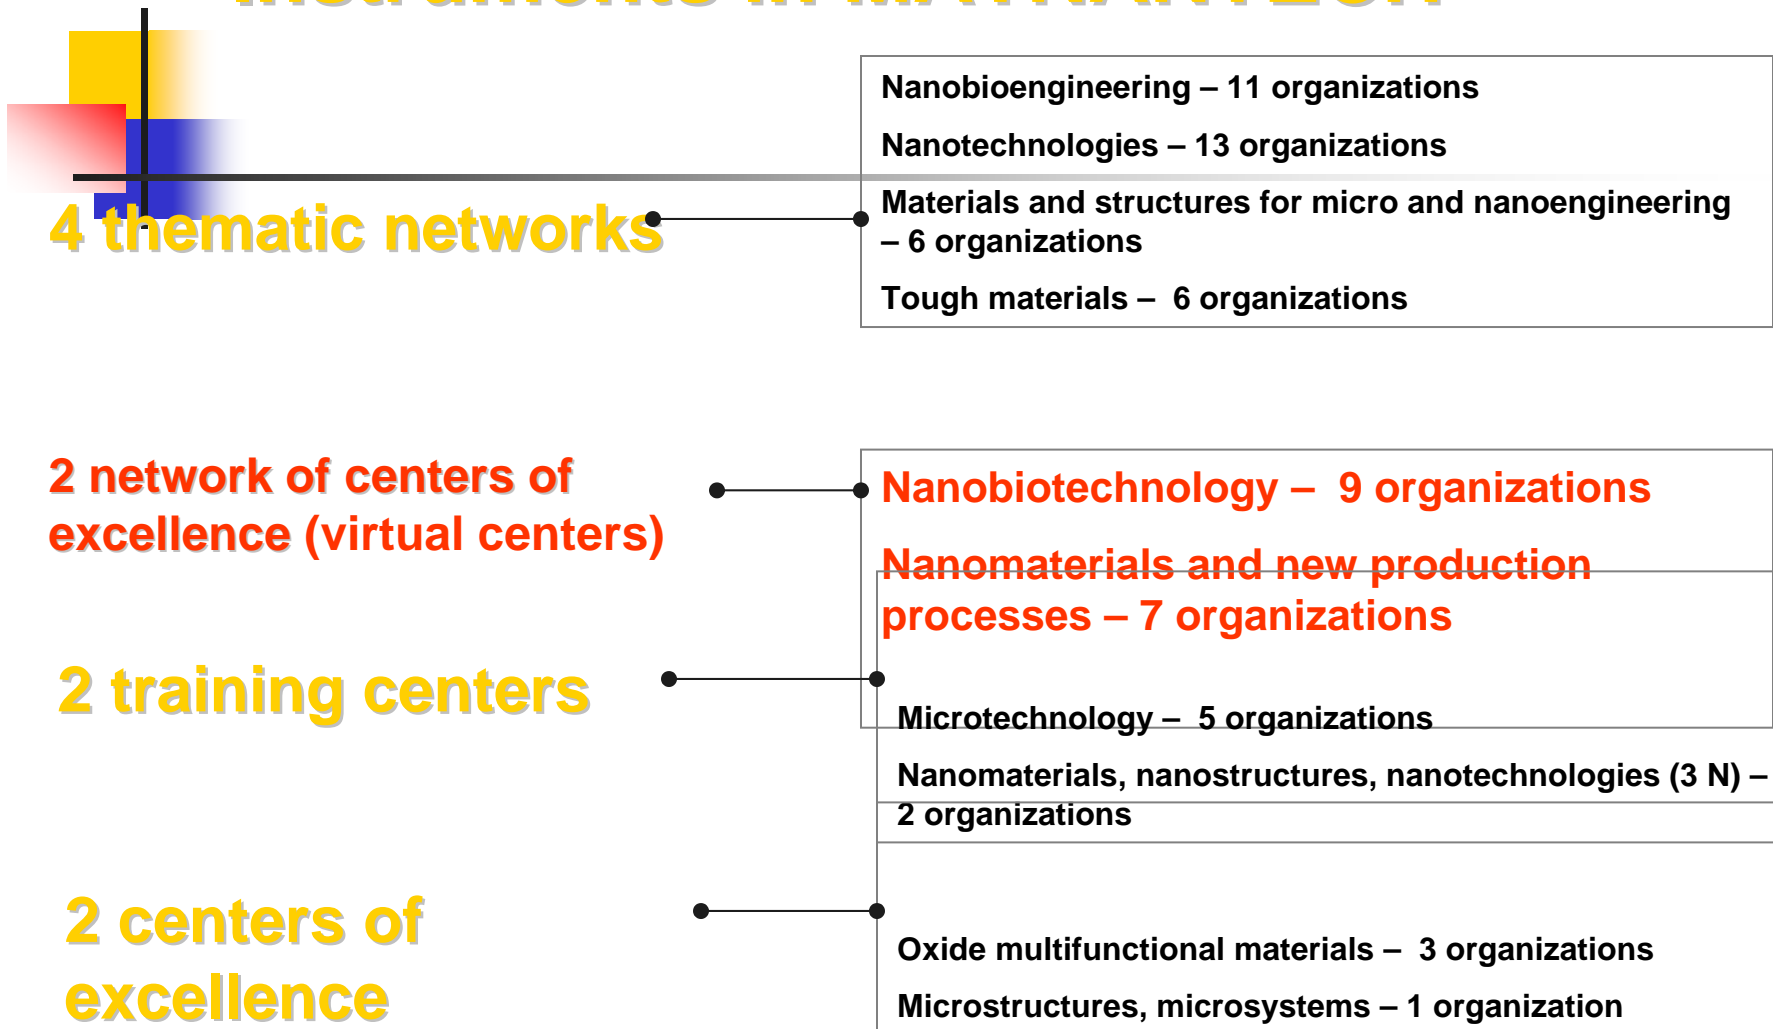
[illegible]

4 thematic networks

Nanobioengineering – 11 organizations

Nanotechnologies – 13 organizations

Materials and structures for micro and nanoengineering – 6 organizations

Tough materials – 6 organizations

2 network of centers of excellence (virtual centers)

Nanobiotechnology – 9 organizations

Nanomaterials and new production processes – 7 organizations

2 training centers

Microtechnology – 5 organizations

Nanomaterials, nanostructures, nanotechnologies (3 N) – 2 organizations

2 centers of excellence

Oxide multifunctional materials – 3 organizations

Microstructures, microsystems – 1 organization